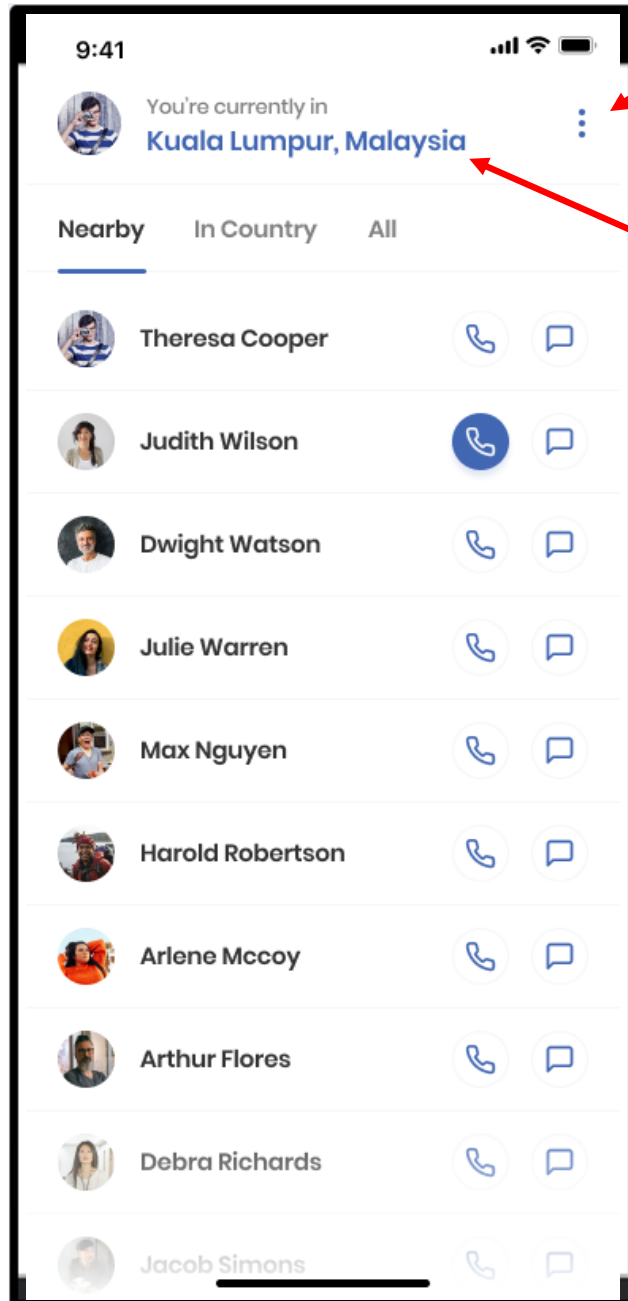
9:41

You're currently in
Kuala Lumpur, Malaysia

Nearby In Country All

Theresa Cooper

Judith Wilson

Dwight Watson

Julie Warren

Max Nguyen

Harold Robertson

Arlene Mccoy

Arthur Flores

Debra Richards

Jacob Simons